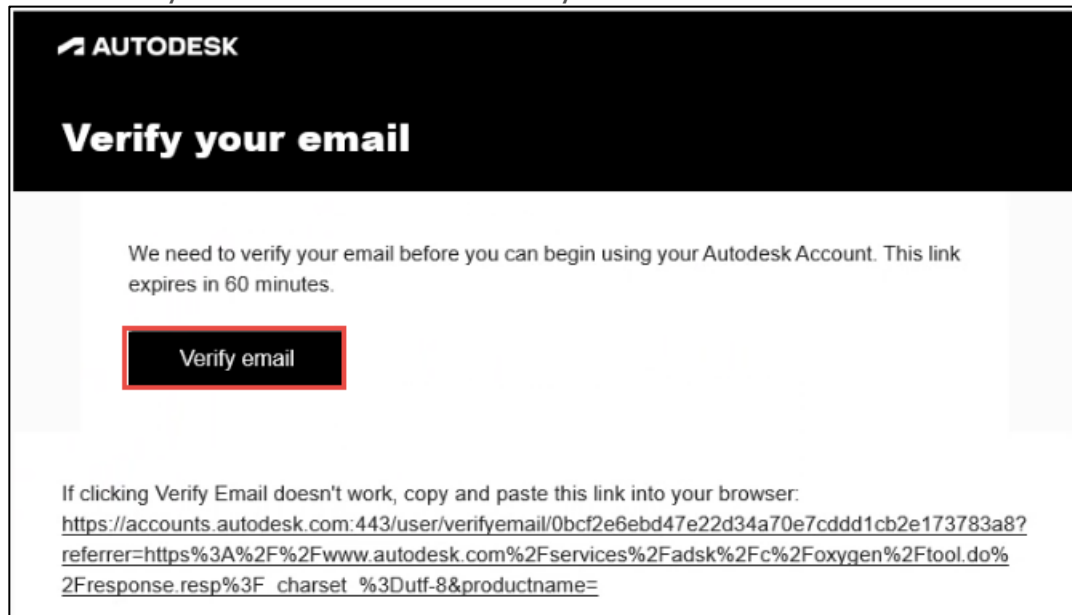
AUTODESK

Verify your email

We need to verify your email before you can begin using your Autodesk Account. This link expires in 60 minutes.

Verify email

If clicking Verify Email doesn't work, copy and paste this link into your browser: https://accounts.autodesk.com:443/user/verifyemail/0bcf2e6ebd47e22d34a70e7cddd1cb2e173783a8?referrer=https%3A%2F%2Fwww.autodesk.com%2Fservices%2Fadsk%2Fc%2Foxygen%2Ftool.do%2Fresponse.resp%3F_charset_%3Dutf-8&productname=